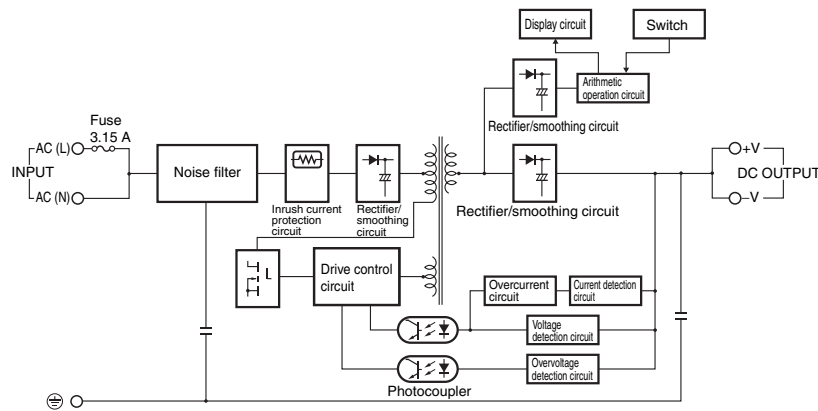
Display circuit

Switch

Arithmetic operation circuit

Rectifier/smoothing circuit

Fuse 3.15 A

AC (L)

INPUT

AC (N)

Noise filter

Inrush current protection circuit

Rectifier/ smoothing circuit

Rectifier/smoothing circuit

+V

DC OUTPUT

−V

L

Drive control circuit

Overcurrent circuit

Current detection circuit

Voltage detection circuit

Overvoltage detection circuit

Photocoupler